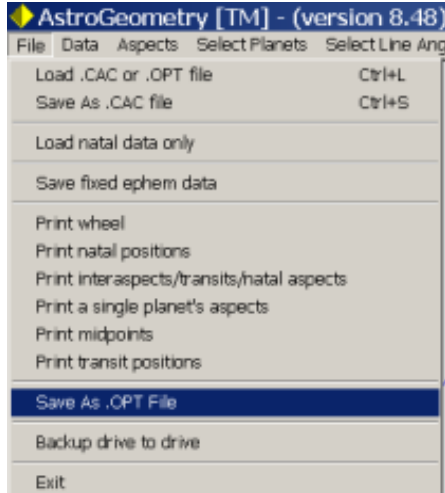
AstroGeometry [TM] - (version 8.48)
File Data Aspects Select Planets Select Line Ang

Load .CAC or .OPT file Ctrl+L
Save As .CAC file Ctrl+S

Load natal data only

Save fixed ephem data

Print wheel
Print natal positions
Print interaspects/transits/natal aspects
Print a single planet's aspects
Print midpoints
Print transit positions

Save As .OPT File

Backup drive to drive

Exit